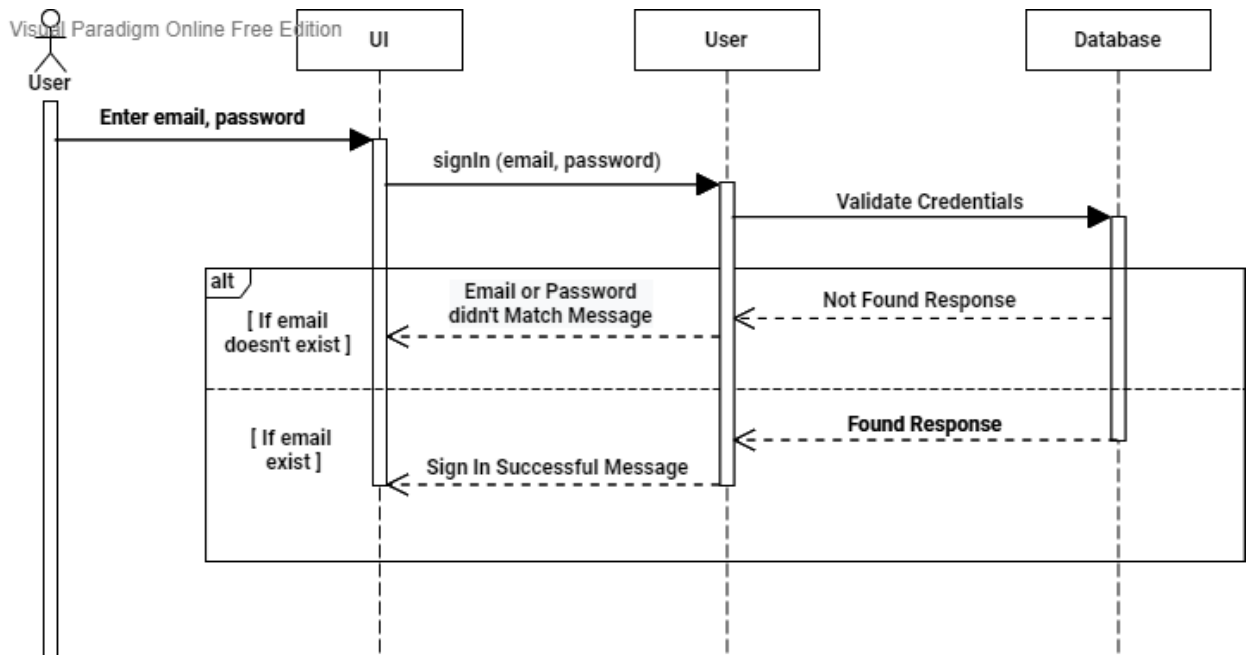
Visual Paradigm Online Free Edition

User

UI

User

Database

Enter email, password

signIn (email, password)

Validate Credentials

alt

[ If email doesn't exist ]

Email or Password didn't Match Message

Not Found Response

[ If email exist ]

Found Response

Sign In Successful Message